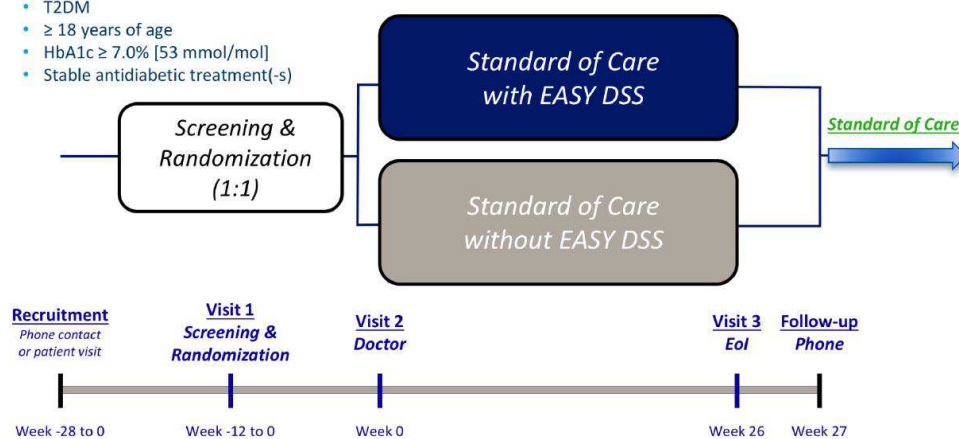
- T2DM
- ≥ 18 years of age
- HbA1c ≥ 7.0% [53 mmol/mol]
- Stable antidiabetic treatment(-s)

Screening & Randomization (1:1)

Standard of Care with EASY DSS

Standard of Care without EASY DSS

Standard of Care

Recruitment
Phone contact or patient visit

Visit 1
Screening & Randomization

Visit 2
Doctor

Visit 3
EoI

Follow-up
Phone

Week -28 to 0

Week -12 to 0

Week 0

Week 26

Week 27